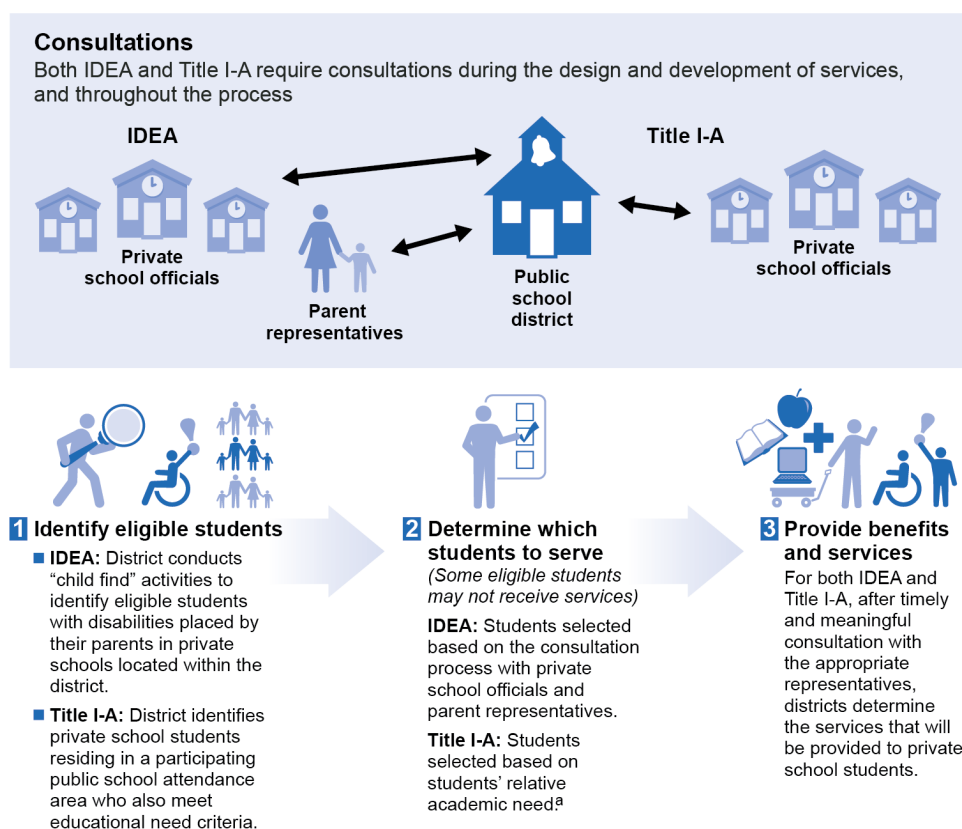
**Consultations**
Both IDEA and Title I-A require consultations during the design and development of services, and throughout the process

IDEA

Private school officials

Parent representatives

Public school district

Title I-A

Private school officials

1 Identify eligible students

■ IDEA: District conducts "child find" activities to identify eligible students with disabilities placed by their parents in private schools located within the district.

■ Title I-A: District identifies private school students residing in a participating public school attendance area who also meet educational need criteria.

2 Determine which students to serve
(Some eligible students may not receive services)

IDEA: Students selected based on the consultation process with private school officials and parent representatives.

Title I-A: Students selected based on students' relative academic need$^{a}$

3 Provide benefits and services
For both IDEA and Title I-A, after timely and meaningful consultation with the appropriate representatives, districts determine the services that will be provided to private school students.